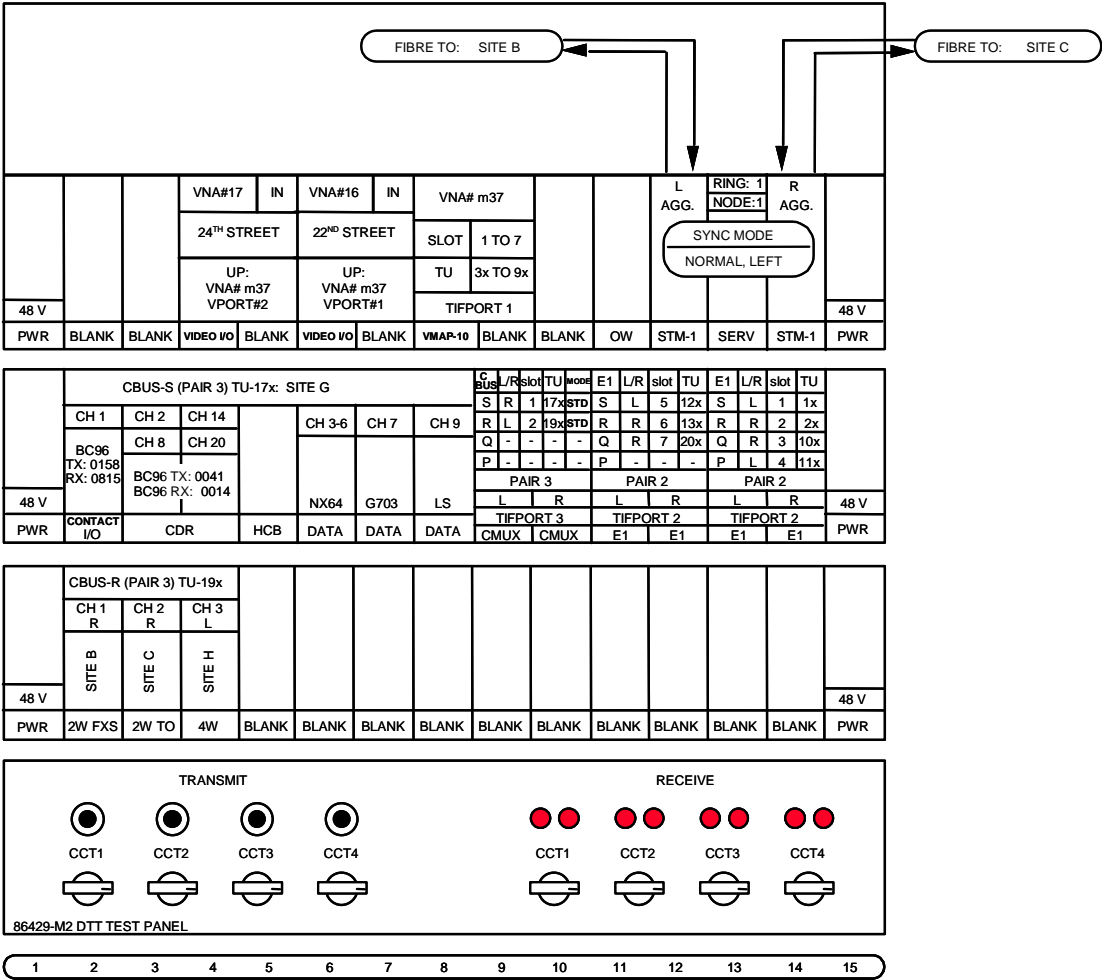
FIBRE TO: SITE B

FIBRE TO: SITE C

| 48 V | | | VNA#17 IN 24TH STREET UP: VNA# m37 VPORT#2 | | VNA#16 IN 22ND STREET UP: VNA# m37 VPORT#1 | | VNA# m37 SLOT 1 TO 7 TU 3x TO 9x TIFPORT 1 | | | | L AGG. | RING: 1 NODE:1 SYNC MODE NORMAL, LEFT | R AGG. | 48 V |
|---|---|---|---|---|---|---|---|---|---|---|---|---|---|---|
| PWR | BLANK | BLANK | VIDEO I/O | BLANK | VIDEO I/O | BLANK | VMAP-10 | BLANK | BLANK | OW | STM-1 | SERV | STM-1 | PWR |

CBUS-S (PAIR 3) TU-17x: SITE G

CH 1 BC96 TX: 0158 RX: 0815

CH 2 CH 14 CH 8 CH 20 BC96 TX: 0041 BC96 RX: 0014

CH 3-6 NX64
CH 7 G703
CH 9 LS

| C BUS | L/R | slot | TU | MODE |
|---|---|---|---|---|
| S | R | 1 | 17x | STD |
| R | L | 2 | 19x | STD |
| Q | - | - | - | - |
| P | - | - | - | - |

| E1 | L/R | slot | TU |
|---|---|---|---|
| S | L | 5 | 12x |
| R | R | 6 | 13x |
| Q | R | 7 | 20x |
| P | - | - | - |

| E1 | L/R | slot | TU |
|---|---|---|---|
| S | L | 1 | 1x |
| R | R | 2 | 2x |
| Q | R | 3 | 10x |
| P | L | 4 | 11x |

PAIR 3 L R TIFPORT 3
PAIR 2 L R TIFPORT 2
PAIR 2 L R TIFPORT 2

48 V 48 V

| PWR | CONTACT I/O | CDR | HCB | DATA | DATA | DATA | CMUX | CMUX | E1 | E1 | E1 | E1 | PWR |
|---|---|---|---|---|---|---|---|---|---|---|---|---|---|

CBUS-R (PAIR 3) TU-19x

CH 1 R SITE B
CH 2 R SITE C
CH 3 L SITE H

48 V 48 V

| PWR | 2W FXS | 2W TO | 4W | BLANK | BLANK | BLANK | BLANK | BLANK | BLANK | BLANK | BLANK | BLANK | BLANK | PWR |
|---|---|---|---|---|---|---|---|---|---|---|---|---|---|---|

TRANSMIT

CCT1 CCT2 CCT3 CCT4

RECEIVE

CCT1 CCT2 CCT3 CCT4

86429-M2 DTT TEST PANEL

1 2 3 4 5 6 7 8 9 10 11 12 13 14 15